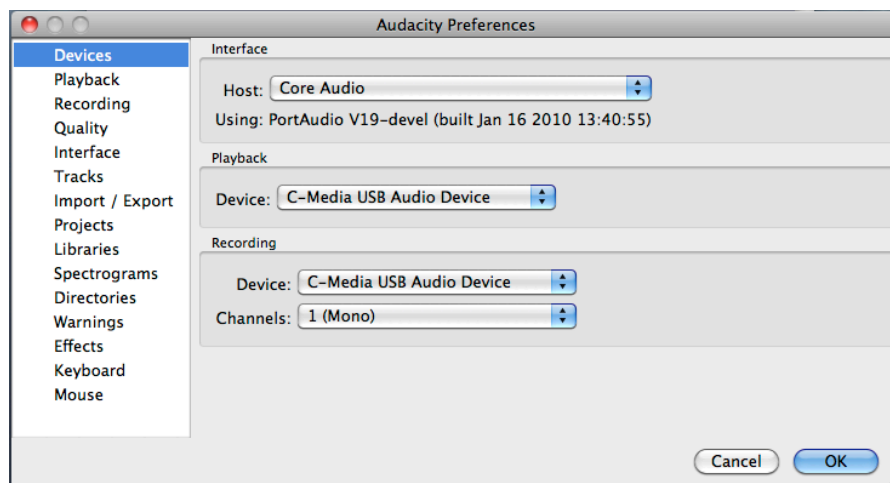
Audacity Preferences

Devices
Playback
Recording
Quality
Interface
Tracks
Import / Export
Projects
Libraries
Spectrograms
Directories
Warnings
Effects
Keyboard
Mouse

Interface

Host: Core Audio

Using: PortAudio V19-devel (built Jan 16 2010 13:40:55)

Playback

Device: C-Media USB Audio Device

Recording

Device: C-Media USB Audio Device

Channels: 1 (Mono)

Cancel
OK